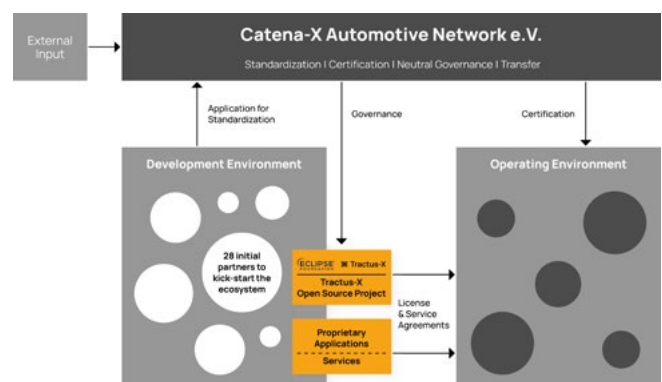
External Input

Catena-X Automotive Network e.V.

Standardization | Certification | Neutral Governance | Transfer

Application for Standardization

Governance

Certification

Development Environment

Operating Environment

28 initial partners to kick-start the ecosystem

ECLIPSE FOUNDATION Tractus-X

Tractus-X Open Source Project

License & Service Agreements

Proprietary Applications

Services